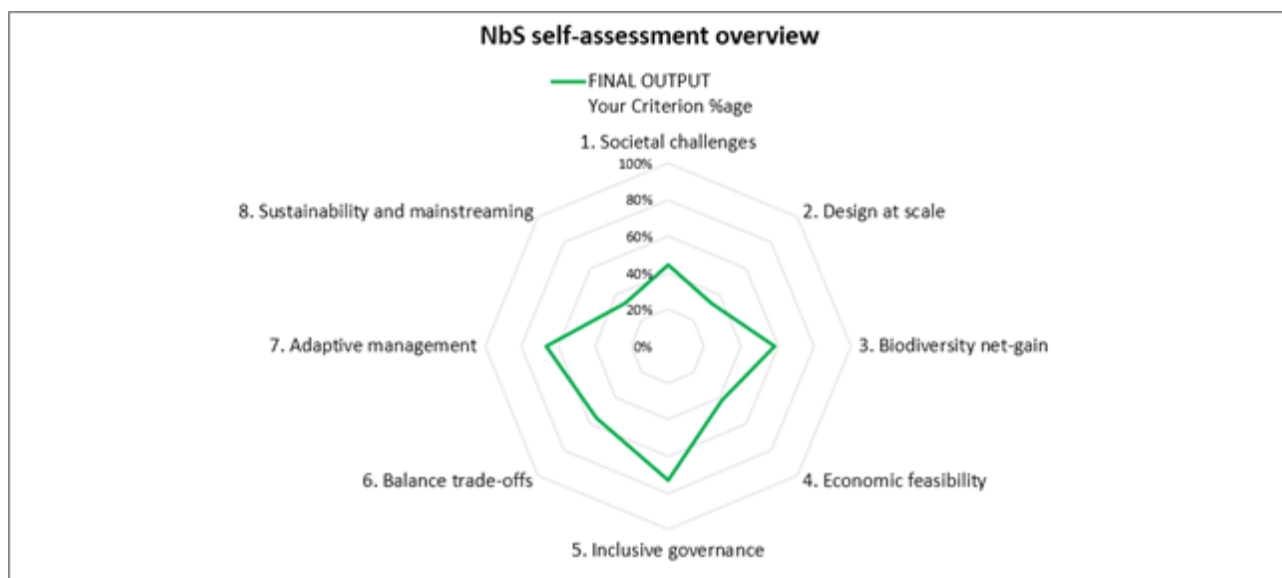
NbS self-assessment overview

FINAL OUTPUT
Your Criterion %age

1. Societal challenges
100%
80%
60%
40%
20%
0%
2. Design at scale
3. Biodiversity net-gain
4. Economic feasibility
5. Inclusive governance
6. Balance trade-offs
7. Adaptive management
8. Sustainability and mainstreaming